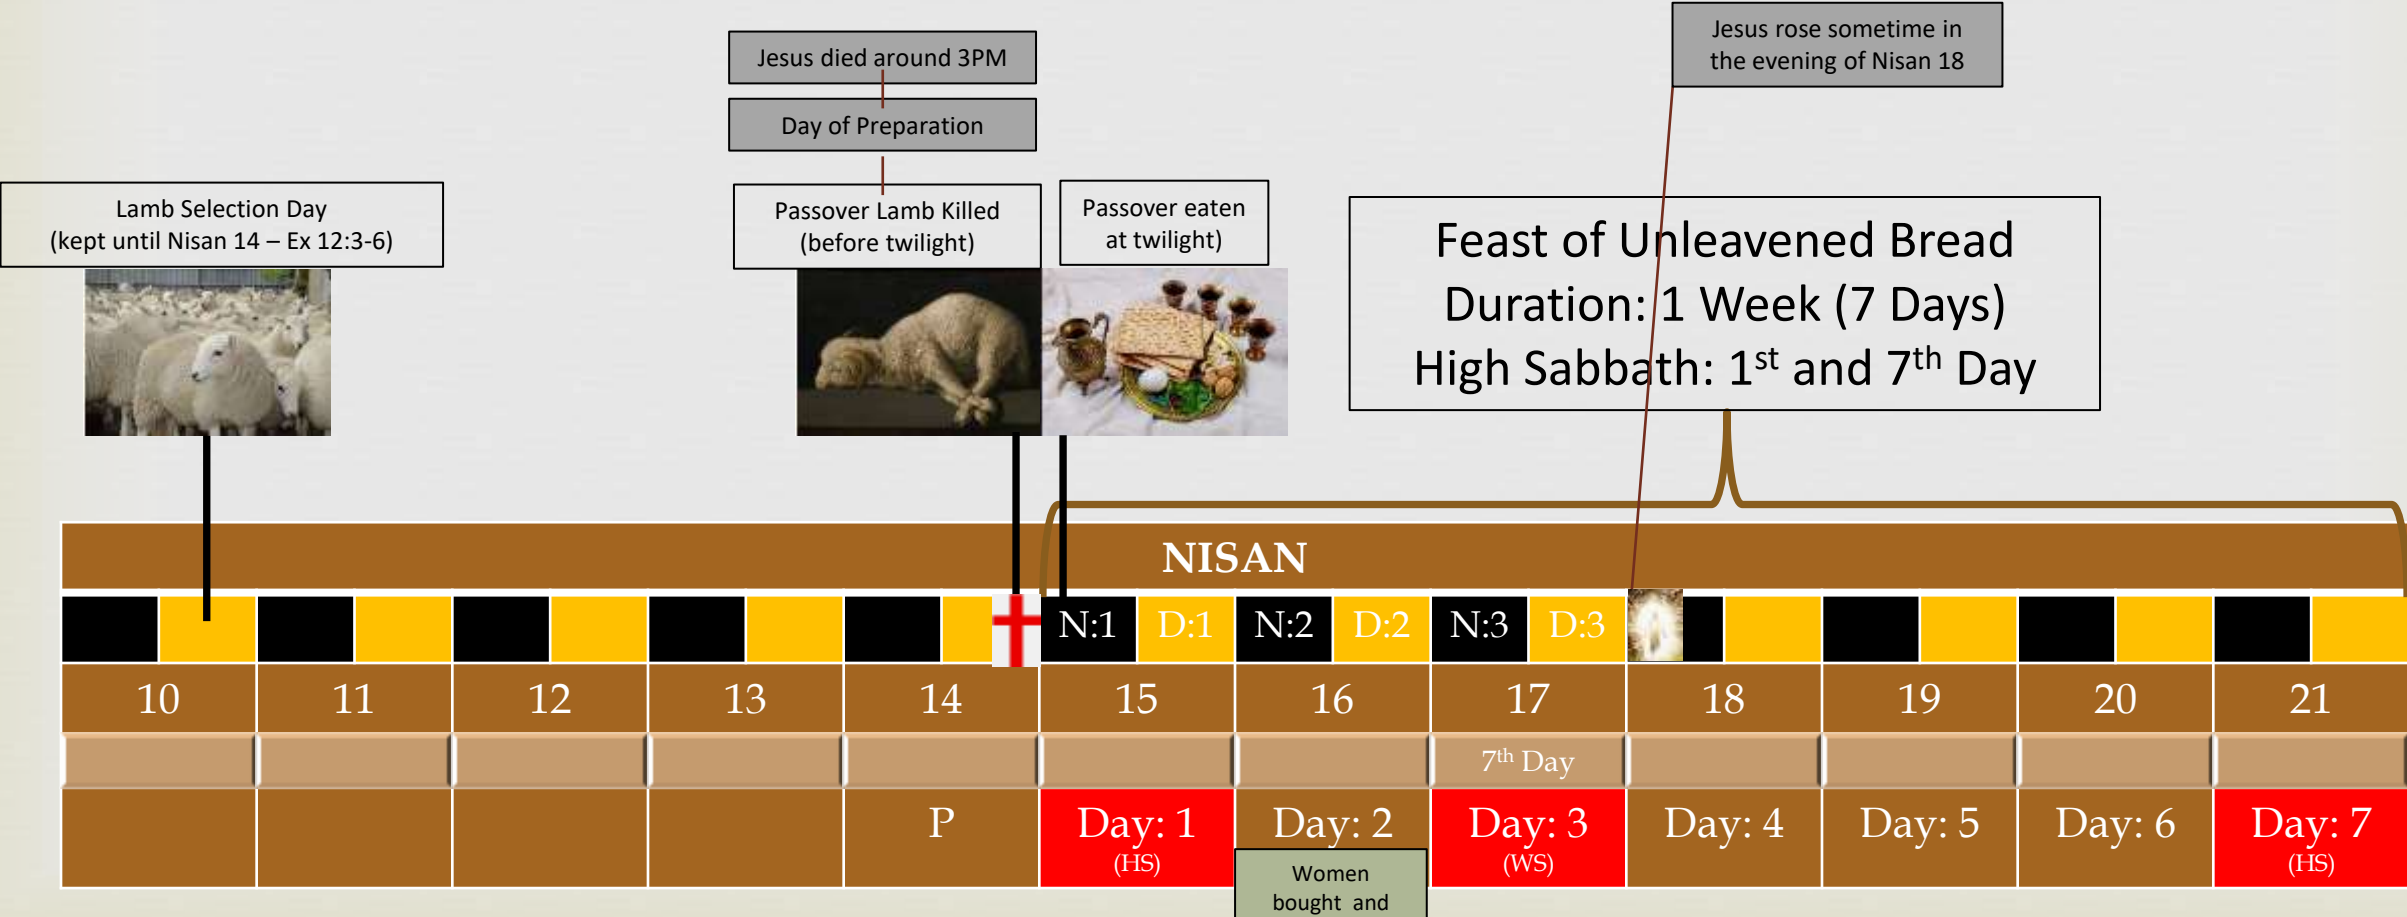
Jesus died around 3PM

Day of Preparation

Jesus rose sometime in the evening of Nisan 18

Lamb Selection Day (kept until Nisan 14 – Ex 12:3-6)

Passover Lamb Killed (before twilight)

Passover eaten at twilight)

Feast of Unleavened Bread
Duration: 1 Week (7 Days)
High Sabbath: 1$^{st}$ and 7$^{th}$ Day

NISAN

N:1 D:1 N:2 D:2 N:3 D:3

| 10 | 11 | 12 | 13 | 14 | 15 | 16 | 17 | 18 | 19 | 20 | 21 |
|---|---|---|---|---|---|---|---|---|---|---|---|
| | | | | | | | 7$^{th}$ Day | | | | |
| | | | | P | Day: 1 (HS) | Day: 2 | Day: 3 (WS) | Day: 4 | Day: 5 | Day: 6 | Day: 7 (HS) |

Women bought and